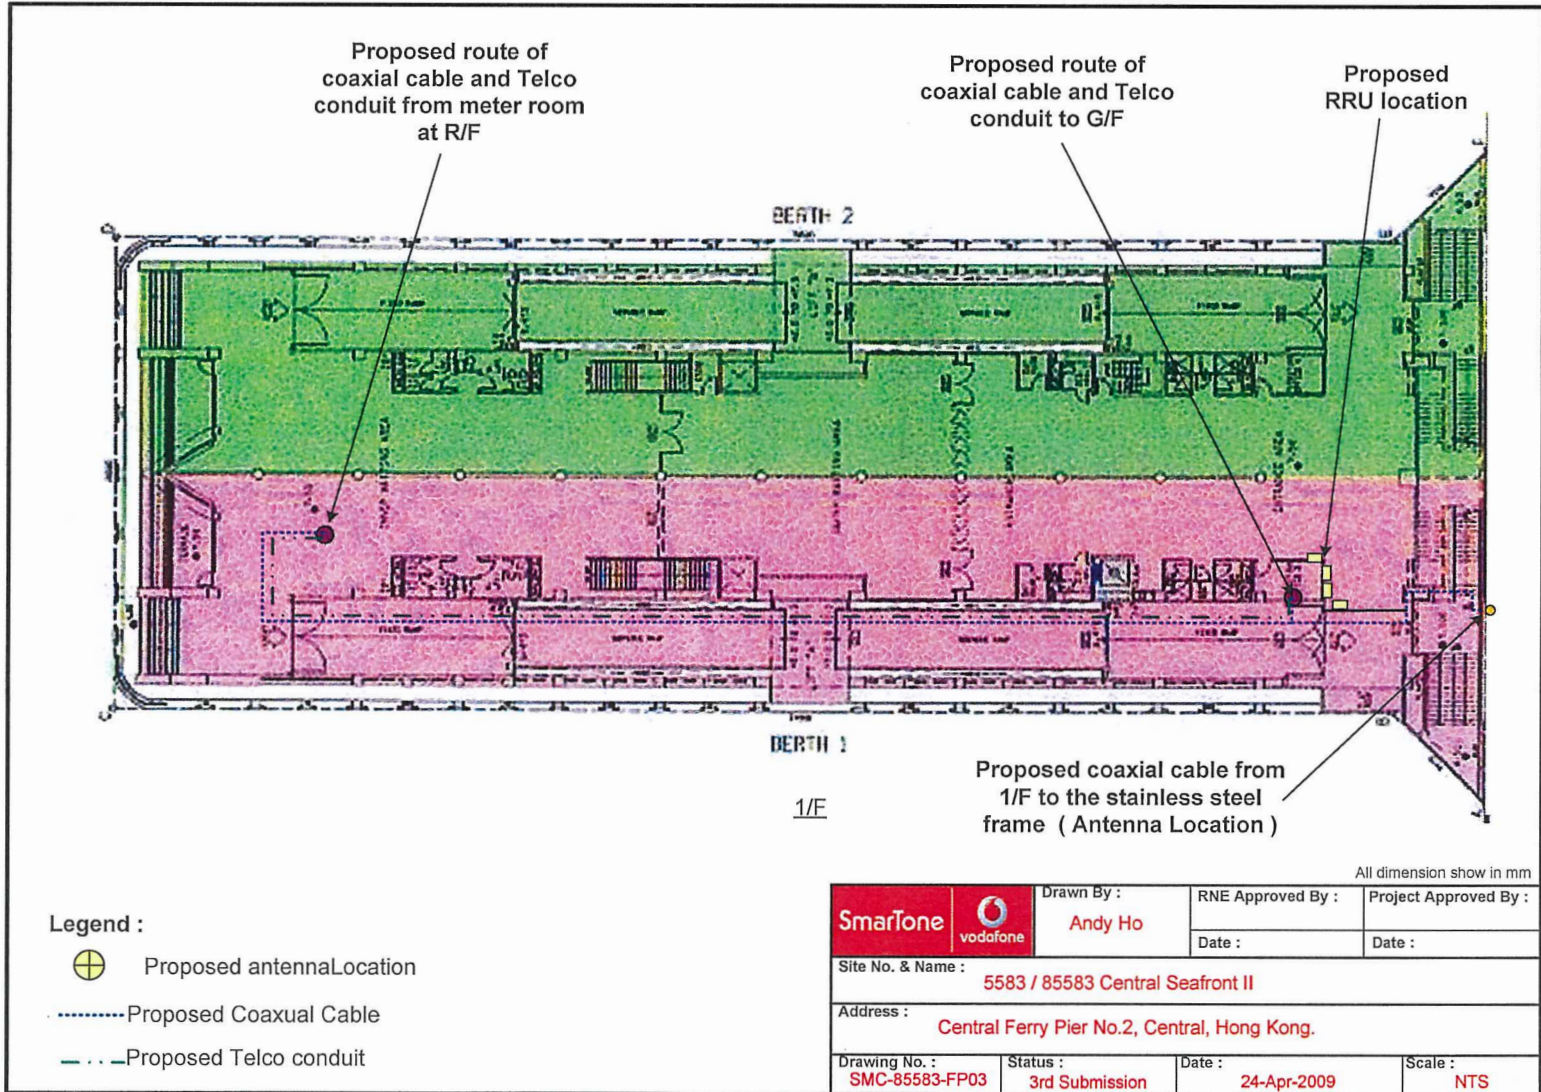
Proposed route of coaxial cable and Telco conduit from meter room at R/F

Proposed route of coaxial cable and Telco conduit to G/F

Proposed RRU location

BERTH 2

BERTH 1

1/F

Proposed coaxial cable from 1/F to the stainless steel frame ( Antenna Location )

All dimension show in mm

Legend :

Proposed antennaLocation

Proposed Coaxual Cable

Proposed Telco conduit

SmarTone vodafone

Drawn By : Andy Ho

RNE Approved By :

Date :

Project Approved By :

Date :

Site No. & Name : 5583 / 85583 Central Seafront II

Address : Central Ferry Pier No.2, Central, Hong Kong.

| Drawing No. : | Status : | Date : | Scale : |
|---|---|---|---|
| SMC-85583-FP03 | 3rd Submission | 24-Apr-2009 | NTS |